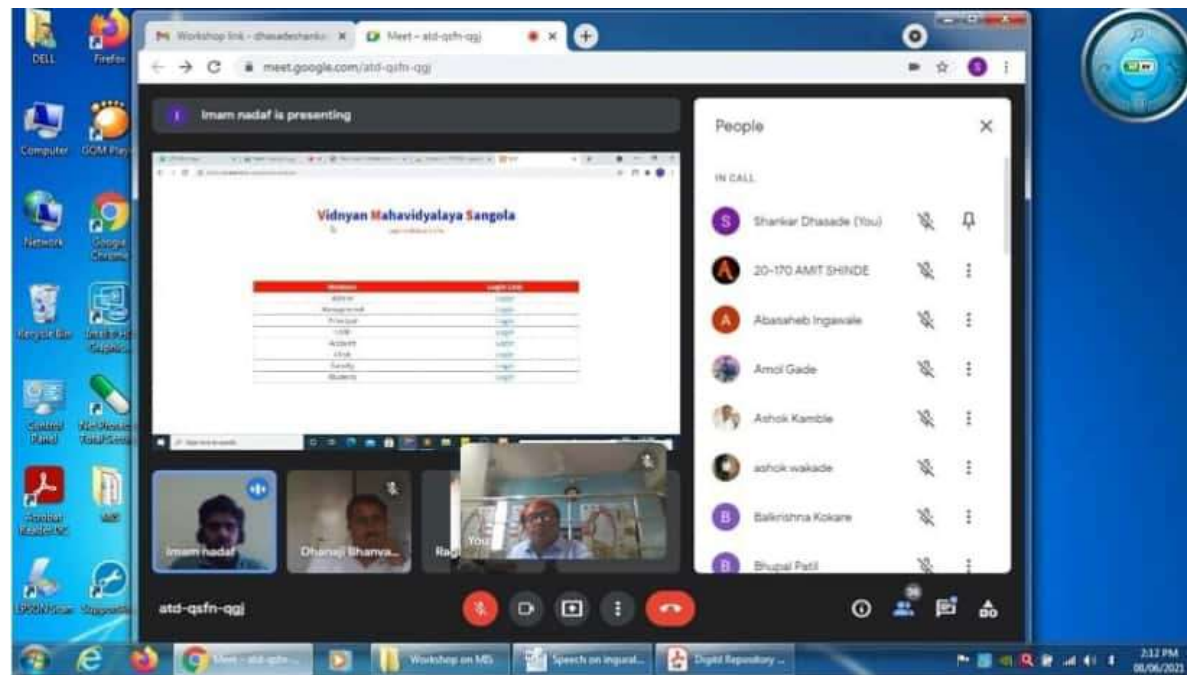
DELL
Firefox
Computer
GOM Player
Network
Google Chrome
Recycle Bin
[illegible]
Control Panel
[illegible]
Acrobat Reader DC
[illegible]
EPSON Scan
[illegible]

Workshop link - dhasadeshank
Meet - atd-qsfn-qgj
meet.google.com/atd-qsfn-qgj

Imam nadaf is presenting

Vidnyan Mahavidyalaya Sangola

| Modules | Login Link |
|---|---|
| Admin | Login |
| Management | Login |
| Principal | Login |
| HOD | Login |
| Account | Login |
| Clerk | Login |
| Faculty | Login |
| Students | Login |

Imam nadaf
Dhanaji Bhanva...
Rag
You

atd-qsfn-qgj

People
IN CALL
Shankar Dhasade (You)
20-170 AMIT SHINDE
Abasaheb Ingawale
Amol Gade
Ashok Kamble
ashok wakade
Balkrishna Kokare
Bhupal Patil

26

Meet - atd-qsfn
Workshop on MIS
Speech on inguaral...
Digital Repository ...
2:12 PM
08/06/2021